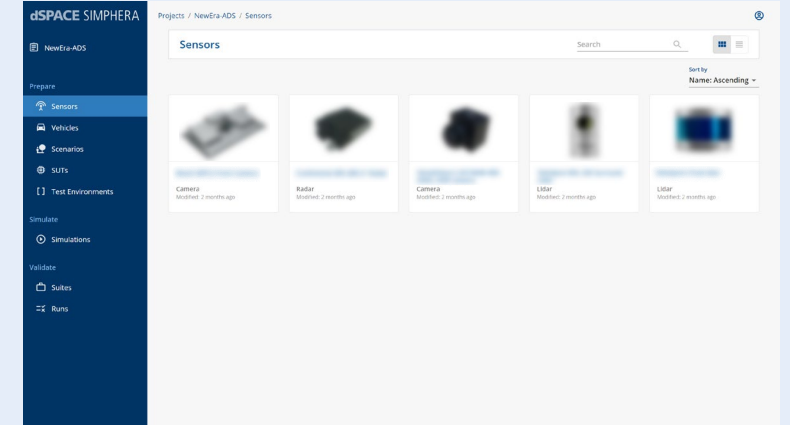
dSPACE SIMPHERA

NewEra-ADS

Prepare

Sensors

Vehicles

Scenarios

SUTs

Test Environments

Simulate

Simulations

Validate

Suites

Runs

Projects / NewEra-ADS / Sensors

Sensors

Search

Sort by
Name: Ascending

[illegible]
Camera
Modified: 2 months ago

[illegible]
Radar
Modified: 2 months ago

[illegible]
Camera
Modified: 2 months ago

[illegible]
Lidar
Modified: 2 months ago

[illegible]
Lidar
Modified: 2 months ago